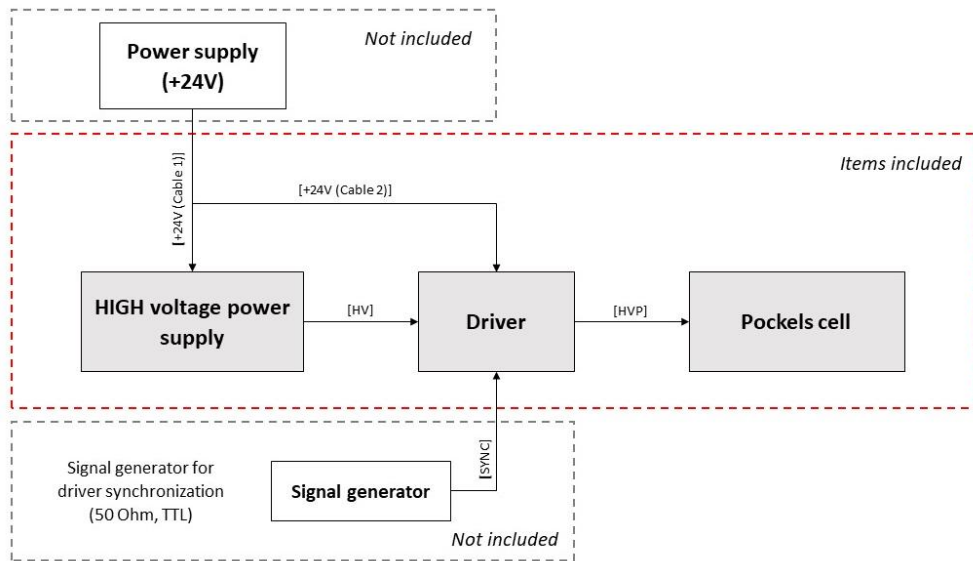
Power supply (+24V)

Not included

Items included

[+24V (Cable 1)]

[+24V (Cable 2)]

HIGH voltage power supply

[HV]

Driver

[HVP]

Pockels cell

[SYNC]

Signal generator for driver synchronization (50 Ohm, TTL)

Signal generator

Not included